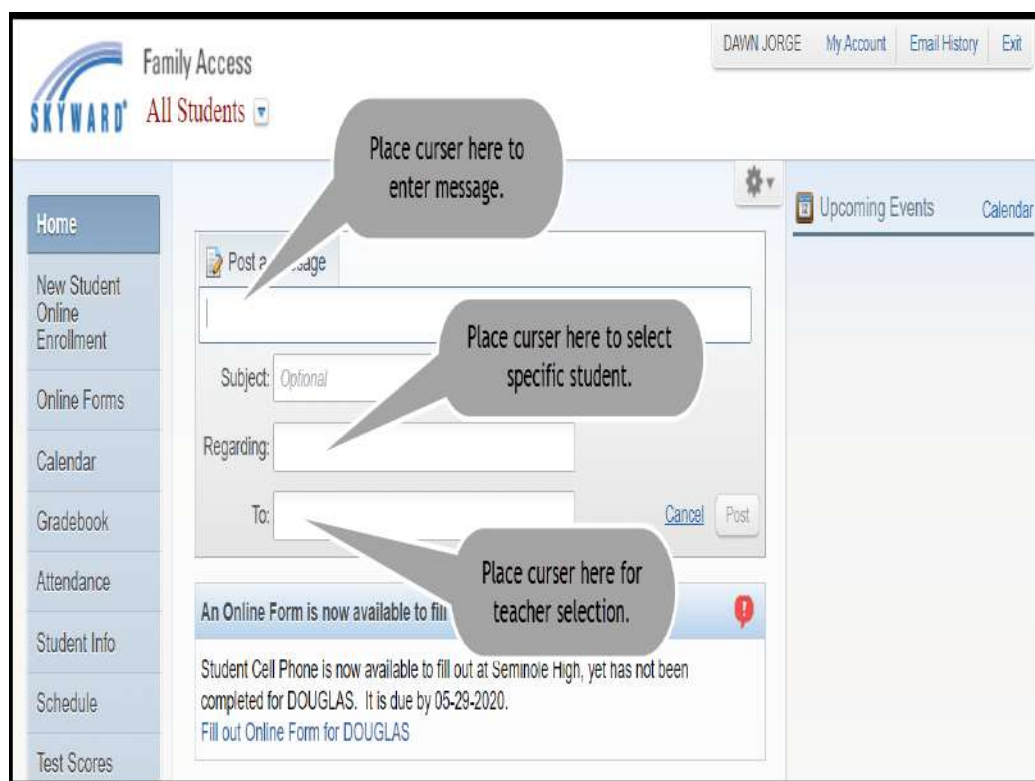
SKYWARD

Family Access

All Students

DAWN JORGE My Account Email History Exit

Place curser here to enter message.

Home

New Student Online Enrollment

Online Forms

Calendar

Gradebook

Attendance

Student Info

Schedule

Test Scores

Post a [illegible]sage

Place curser here to select specific student.

Subject: Optional

Regarding:

To:

Cancel Post

Place curser here for teacher selection.

An Online Form is now available to fill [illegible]

Student Cell Phone is now available to fill out at Seminole High, yet has not been completed for DOUGLAS. It is due by 05-29-2020.

Fill out Online Form for DOUGLAS

Upcoming Events

Calendar